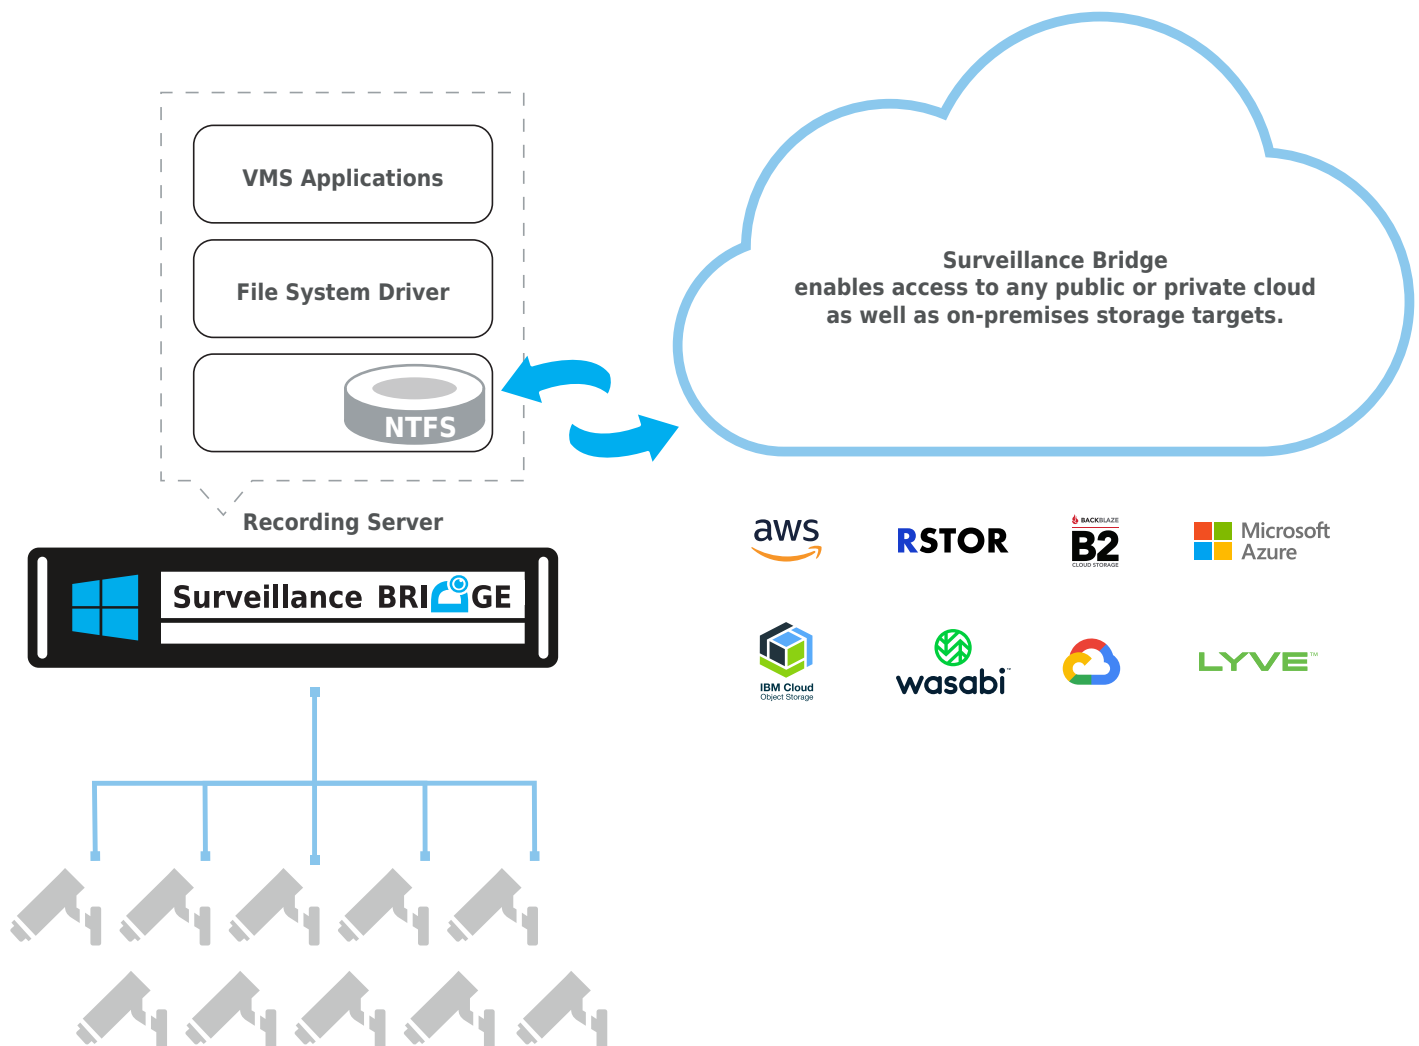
VMS Applications

File System Driver

NTFS

Recording Server

Surveillance BRIDGE

Surveillance Bridge
enables access to any public or private cloud
as well as on-premises storage targets.

aws

RSTOR

BACKBLAZE
B2
CLOUD STORAGE

Microsoft
Azure

IBM Cloud
Object Storage

wasabi

LYVE